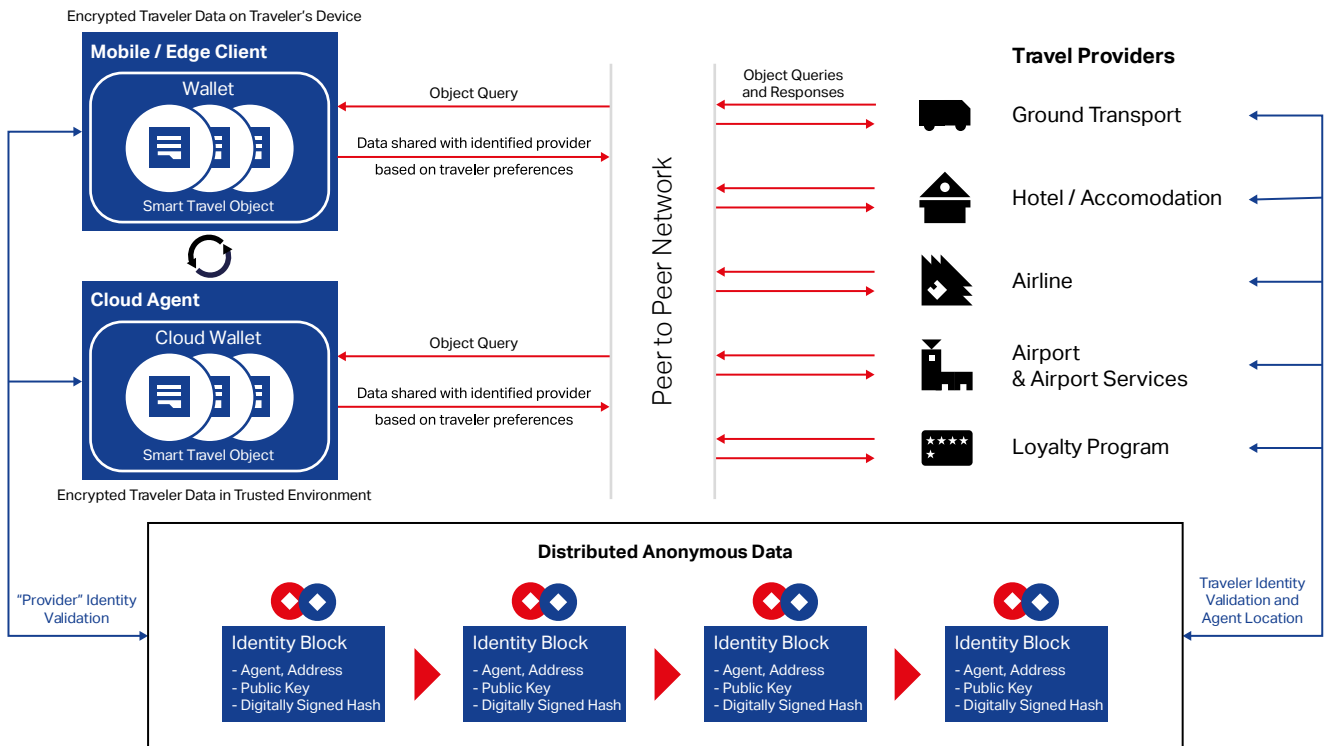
Encrypted Traveler Data on Traveler's Device

Mobile / Edge Client

Wallet

Smart Travel Object

Object Query

Data shared with identified provider based on traveler preferences

Cloud Agent

Cloud Wallet

Smart Travel Object

Object Query

Data shared with identified provider based on traveler preferences

Encrypted Traveler Data in Trusted Environment

Peer to Peer Network

Object Queries and Responses

Travel Providers

Ground Transport

Hotel / Accomodation

Airline

Airport & Airport Services

Loyalty Program

Distributed Anonymous Data

"Provider" Identity Validation

Traveler Identity Validation and Agent Location

Identity Block
- Agent, Address
- Public Key
- Digitally Signed Hash

Identity Block
- Agent, Address
- Public Key
- Digitally Signed Hash

Identity Block
- Agent, Address
- Public Key
- Digitally Signed Hash

Identity Block
- Agent, Address
- Public Key
- Digitally Signed Hash